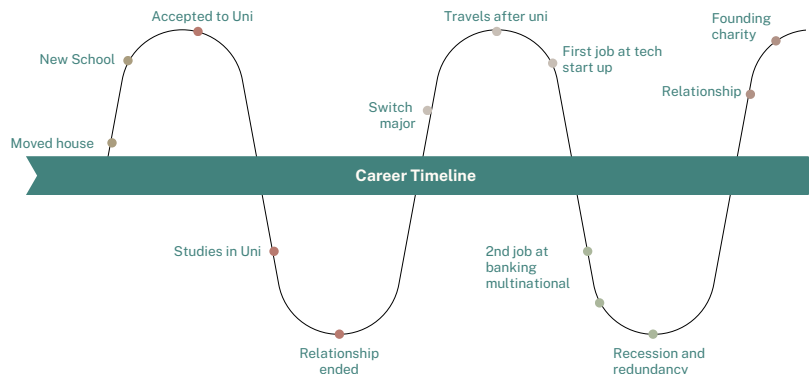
Accepted to Uni

New School

Moved house

Travels after uni

First job at tech start up

Switch major

Founding charity

Relationship

Career Timeline

Studies in Uni

Relationship ended

2nd job at banking multinational

Recession and redundancy